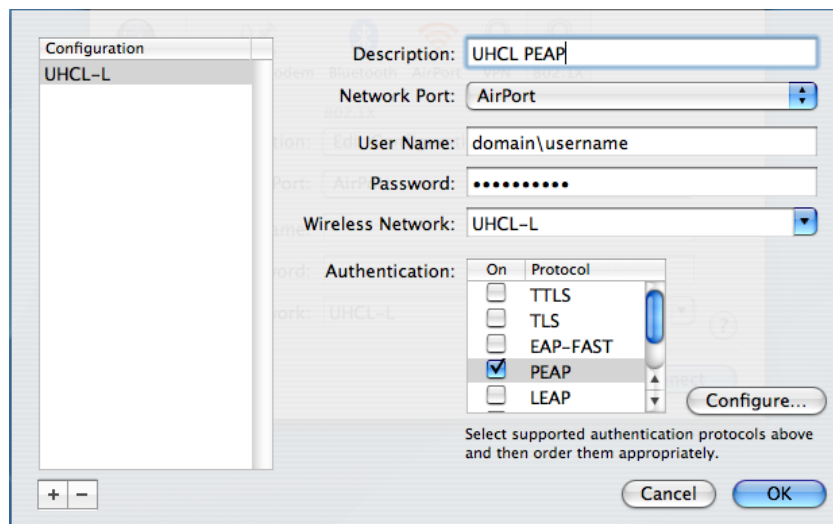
| Configuration |
|---|
| UHCL-L |

Description: UHCL PEAP

Network Port: AirPort

User Name: domain\username

Password: ••••••••••

Wireless Network: UHCL-L

Authentication:

| On | Protocol |
|---|---|
| ☐ | TTLS |
| ☐ | TLS |
| ☐ | EAP-FAST |
| ☑ | PEAP |
| ☐ | LEAP |

Configure...

Select supported authentication protocols above and then order them appropriately.

+ −

Cancel OK